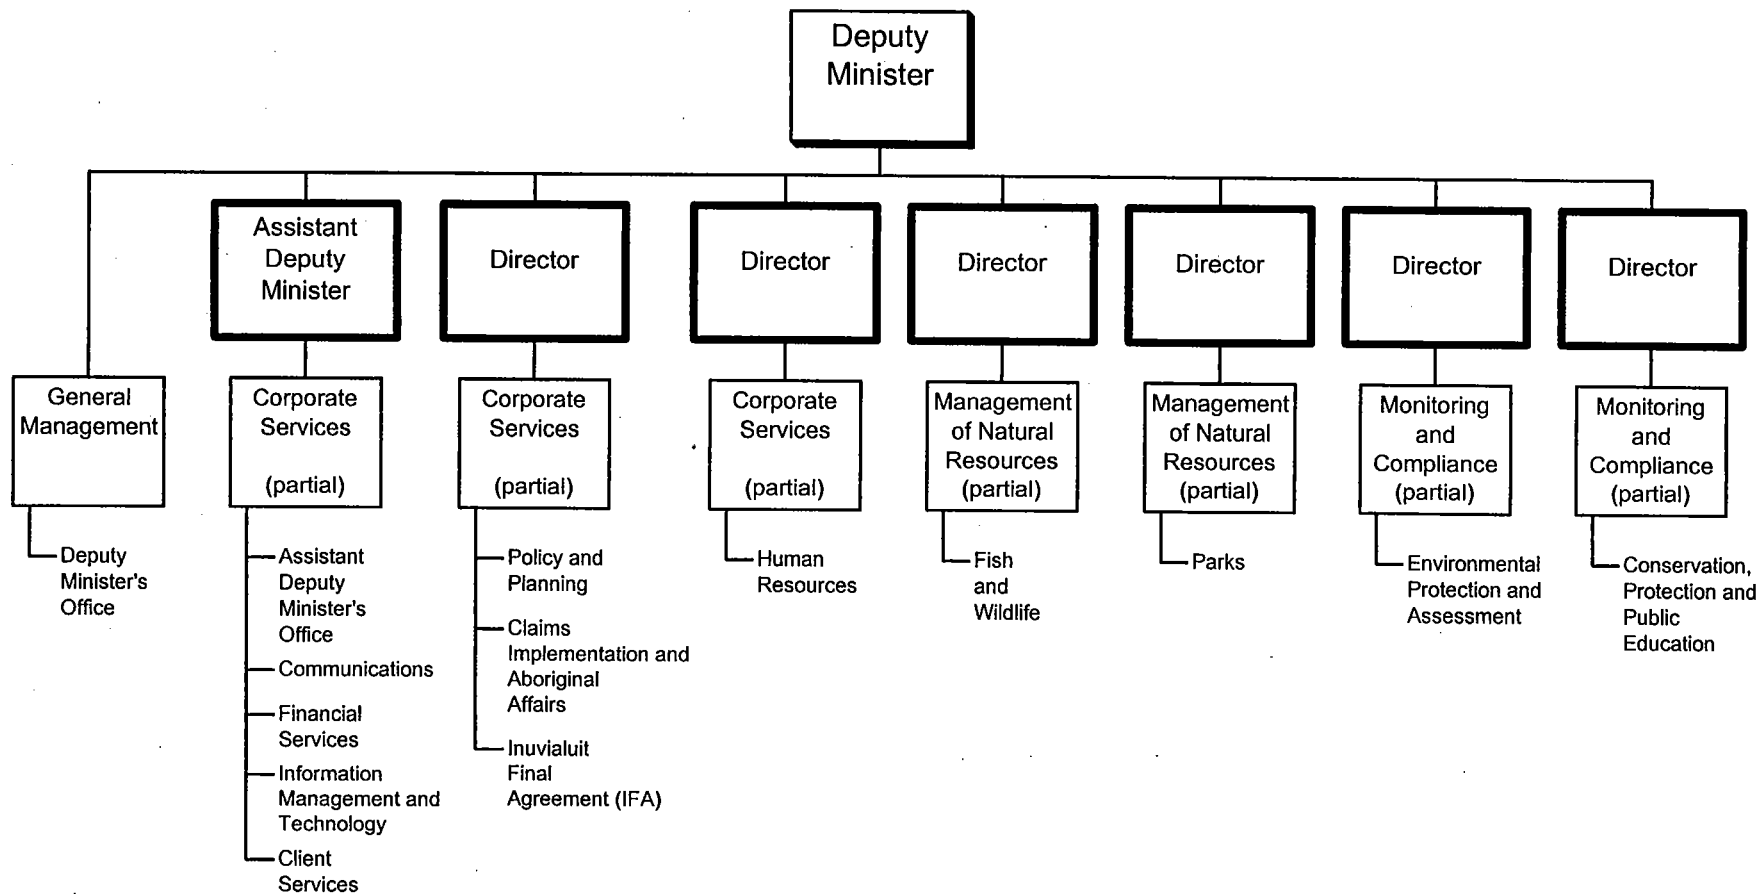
Deputy Minister

General Management

Deputy Minister's Office

Assistant Deputy Minister

Corporate Services

(partial)

Assistant Deputy Minister's Office

Communications

Financial Services

Information Management and Technology

Client Services

Director

Corporate Services

(partial)

Policy and Planning

Claims Implementation and Aboriginal Affairs

Inuvialuit Final Agreement (IFA)

Director

Corporate Services

(partial)

Human Resources

Director

Management of Natural Resources (partial)

Fish and Wildlife

Director

Management of Natural Resources (partial)

Parks

Director

Monitoring and Compliance (partial)

Environmental Protection and Assessment

Director

Monitoring and Compliance (partial)

Conservation, Protection and Public Education